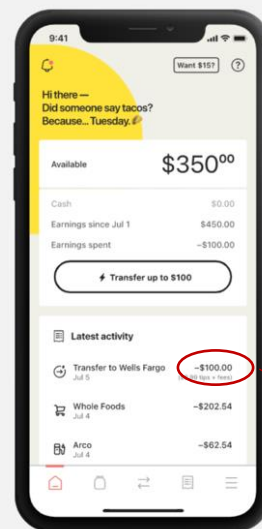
9:41

Want $15?

?

Hi there — Did someone say tacos? Because... Tuesday.

Available

$350.00

Cash $0.00

Earnings since Jul 1 $450.00

Earnings spent −$100.00

Transfer up to $100

Latest activity

Transfer to Wells Fargo
Jul 5
−$100.00
([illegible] tips + fees)

Whole Foods
Jul 4
−$202.54

Arco
Jul 4
−$62.54